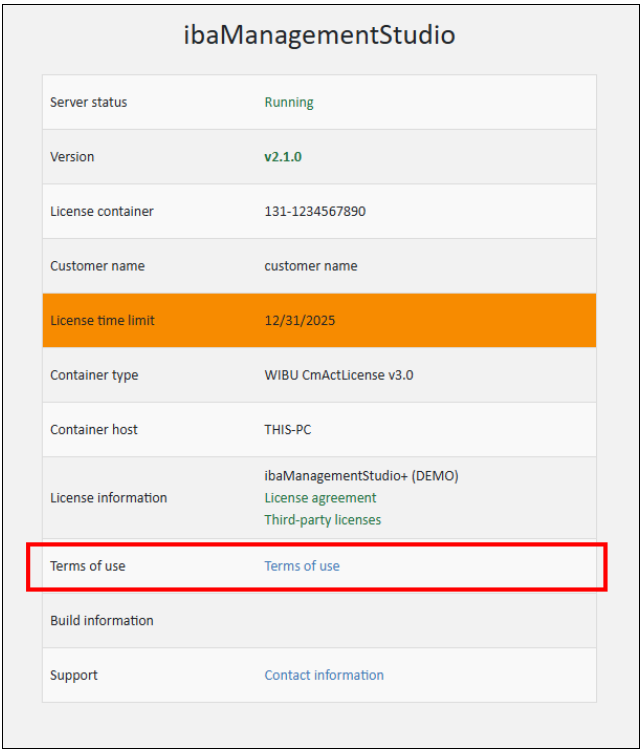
ibaManagementStudio

| | |
|---|---|
| Server status | Running |
| Version | v2.1.0 |
| License container | 131-1234567890 |
| Customer name | customer name |
| License time limit | 12/31/2025 |
| Container type | WIBU CmActLicense v3.0 |
| Container host | THIS-PC |
| License information | ibaManagementStudio+ (DEMO) License agreement Third-party licenses |
| Terms of use | Terms of use |
| Build information | |
| Support | Contact information |